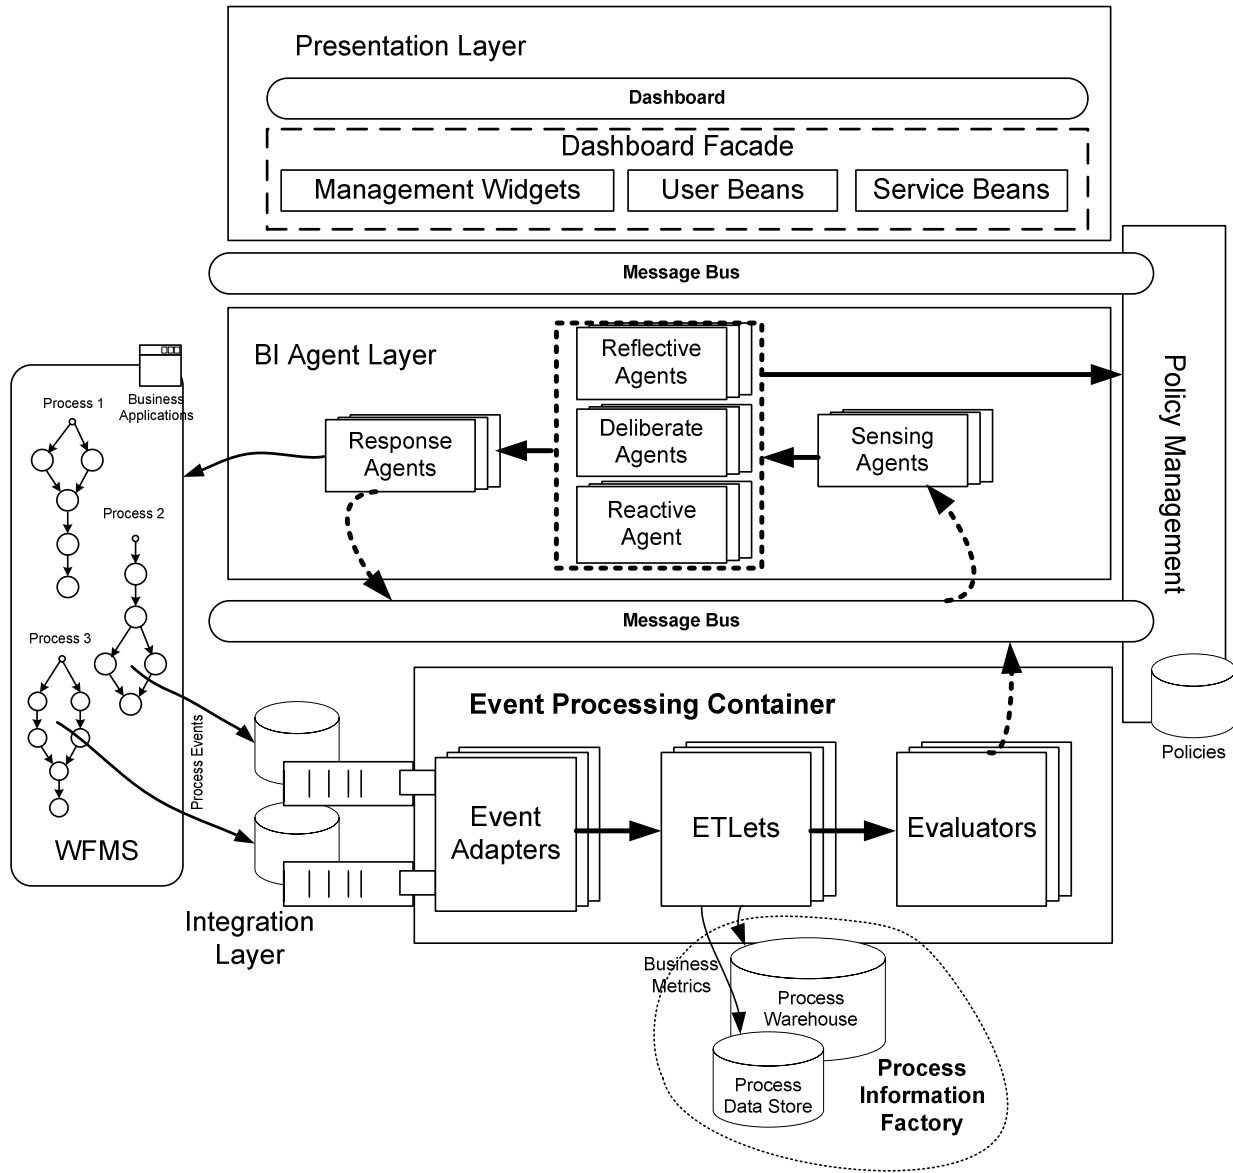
Presentation Layer

Dashboard

Dashboard Facade

Management Widgets

User Beans

Service Beans

Message Bus

BI Agent Layer

Reflective Agents

Deliberate Agents

Reactive Agent

Response Agents

Sensing Agents

Policy Management

Business Applications

Process 1

Process 2

Process 3

WFMS

Process Events

Message Bus

Event Processing Container

Event Adapters

ETLets

Evaluators

Policies

Integration Layer

Business Metrics

Process Warehouse

Process Data Store

Process Information Factory